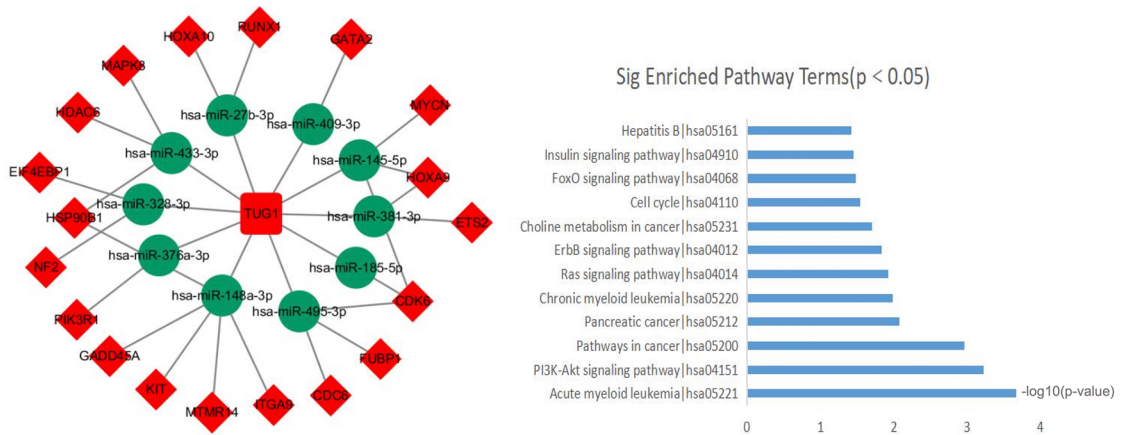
HOXA10
RUNX1
GATA2
MAPK8
hsa-miR-27b-3p
MYCN
hsa-miR-409-3p
HDAC6
hsa-miR-433-3p
hsa-miR-145-5p
EIF4EBP1
HOXA9
hsa-miR-328-3p
TUG1
hsa-miR-381-3p
ETS2
HSP90B1
NF2
hsa-miR-376a-3p
hsa-miR-185-5p
CDK6
hsa-miR-148a-3p
hsa-miR-495-3p
PIK3R1
GADD45A
FUBP1
KIT
MTMR14
ITGA9
CDC6

Sig Enriched Pathway Terms(p < 0.05)

Hepatitis B|hsa05161
Insulin signaling pathway|hsa04910
FoxO signaling pathway|hsa04068
Cell cycle|hsa04110
Choline metabolism in cancer|hsa05231
ErbB signaling pathway|hsa04012
Ras signaling pathway|hsa04014
Chronic myeloid leukemia|hsa05220
Pancreatic cancer|hsa05212
Pathways in cancer|hsa05200
PI3K-Akt signaling pathway|hsa04151
Acute myeloid leukemia|hsa05221
-log10(p-value)
0
1
2
3
4